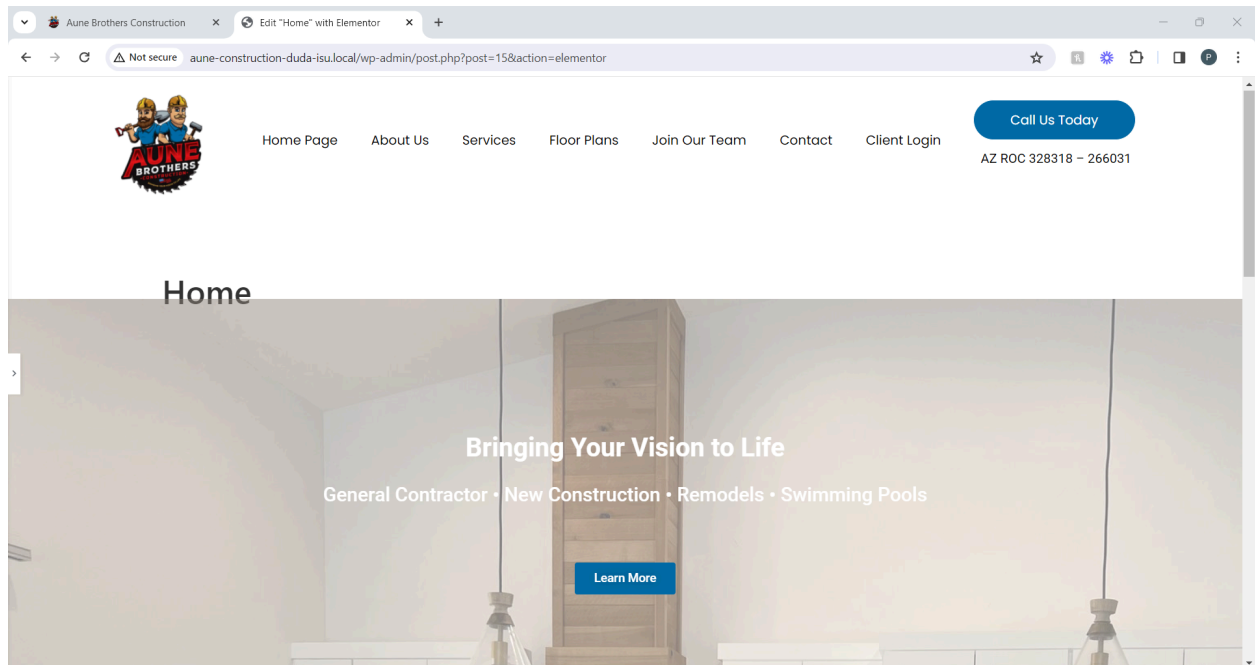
Aune Brothers Construction
Edit "Home" with Elementor
Not secure aune-construction-duda-isu.local/wp-admin/post.php?post=15&action=elementor

AUNE BROTHERS

Home Page About Us Services Floor Plans Join Our Team Contact Client Login

Call Us Today

AZ ROC 328318 – 266031

Home

Bringing Your Vision to Life

General Contractor • New Construction • Remodels • Swimming Pools

Learn More